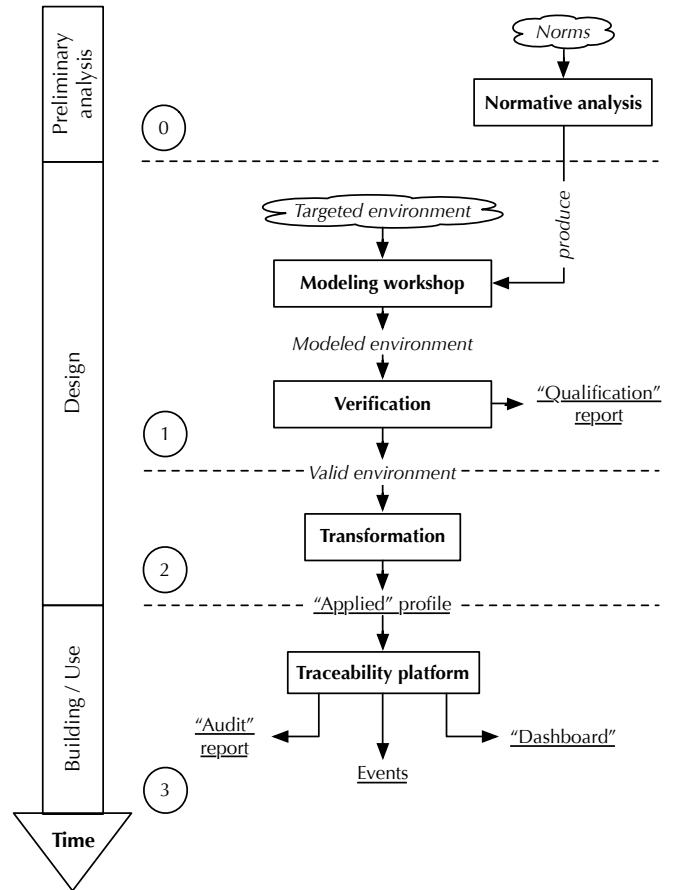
Preliminary analysis

Norms

Normative analysis

0

produce

Design

Targeted environment

Modeling workshop

Modeled environment

Verification

"Qualification" report

1

Valid environment

Transformation

2

"Applied" profile

Building / Use

Traceability platform

"Audit" report

"Dashboard"

Events

3

Time